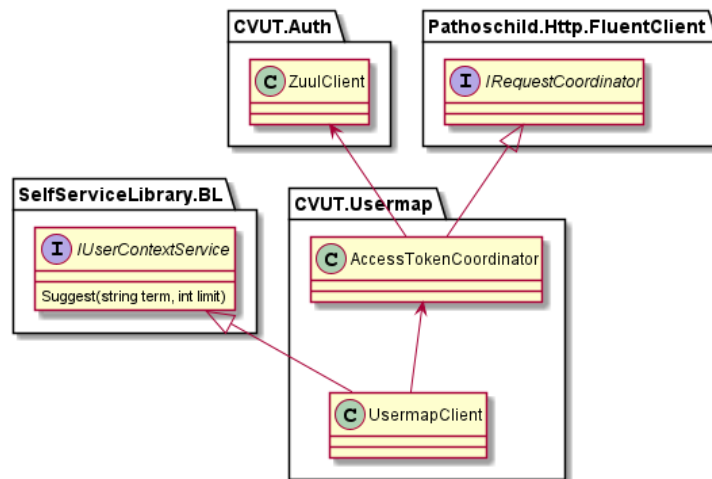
CVUT.Auth

C ZuulClient

Pathoschild.Http.FluentClient

I IRequestCoordinator

SelfServiceLibrary.BL

I IUserContextService

Suggest(string term, int limit)

CVUT.Usermap

C AccessTokenCoordinator

C UsermapClient